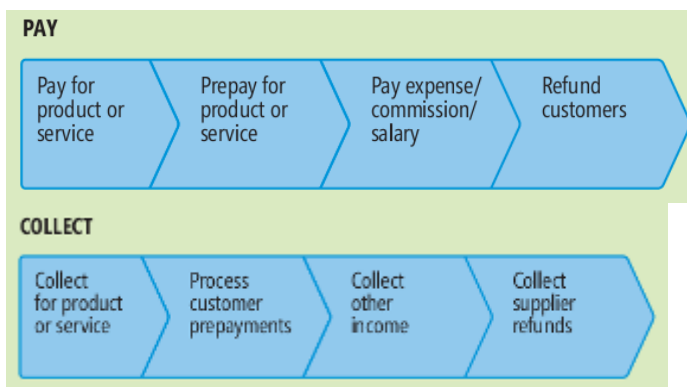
PAY

Pay for product or service

Prepay for product or service

Pay expense/ commission/ salary

Refund customers

COLLECT

Collect for product or service

Process customer prepayments

Collect other income

Collect supplier refunds